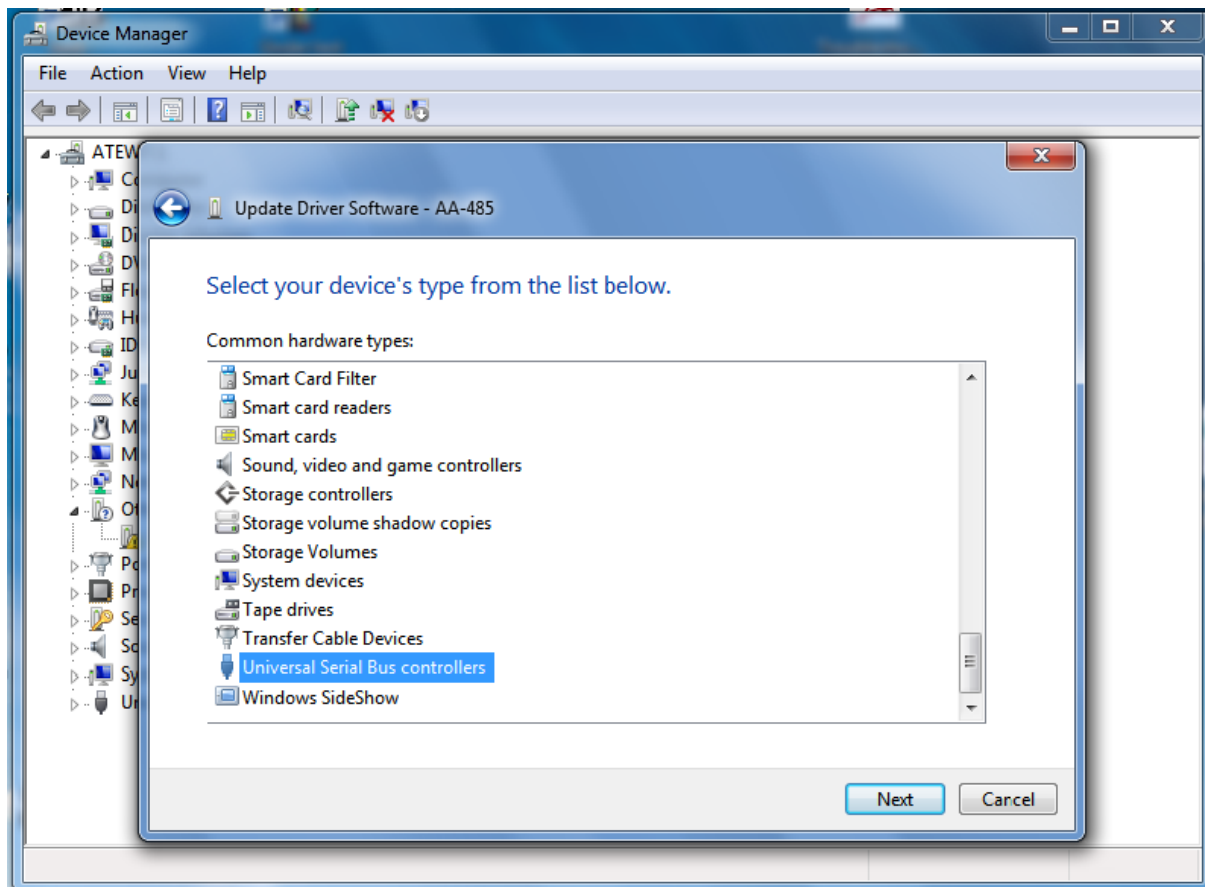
Device Manager

File Action View Help

ATEW
Co
Di
Di
DV
Fl
H
ID
Ju
Ke
M
M
N
O
Po
Pr
Se
So
Sy
U

Update Driver Software - AA-485

Select your device's type from the list below.

Common hardware types:

Smart Card Filter
Smart card readers
Smart cards
Sound, video and game controllers
Storage controllers
Storage volume shadow copies
Storage Volumes
System devices
Tape drives
Transfer Cable Devices
Universal Serial Bus controllers
Windows SideShow

Next
Cancel